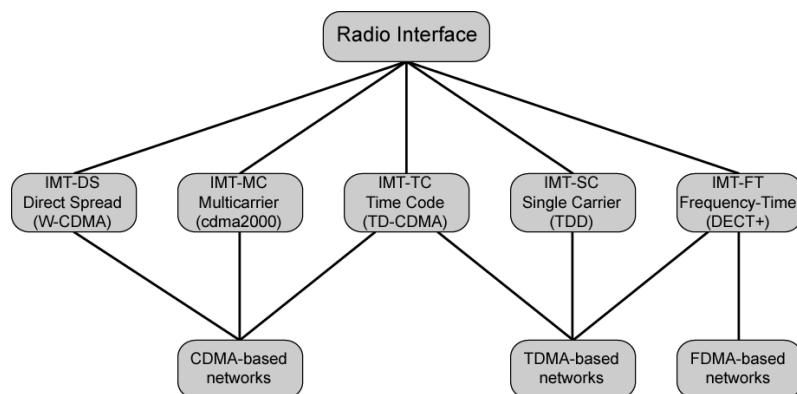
Radio Interface

IMT-DS
Direct Spread
(W-CDMA)

IMT-MC
Multicarrier
(cdma2000)

IMT-TC
Time Code
(TD-CDMA)

IMT-SC
Single Carrier
(TDD)

IMT-FT
Frequency-Time
(DECT+)

CDMA-based
networks

TDMA-based
networks

FDMA-based
networks